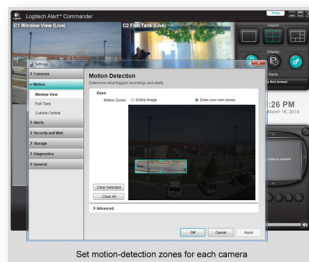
Logitech Alert™ Commander

C1 Window View (Live)

C2 Fish Tank (Live)

Layout

Display

Not Armed

:26 PM

March 16, 2010

Settings

> Cameras

> Motion

Window View

Fish Tank

Outside Central

> Alerts

> Security and Web

> Storage

> Diagnostics

> General

Motion Detection

Determine what triggers recordings and alerts

Basic

Motion Zones

Entire image

Draw your own zones

Clear Selected

Clear All

> Advanced

OK

Cancel

Apply

Set motion-detection zones for each camera